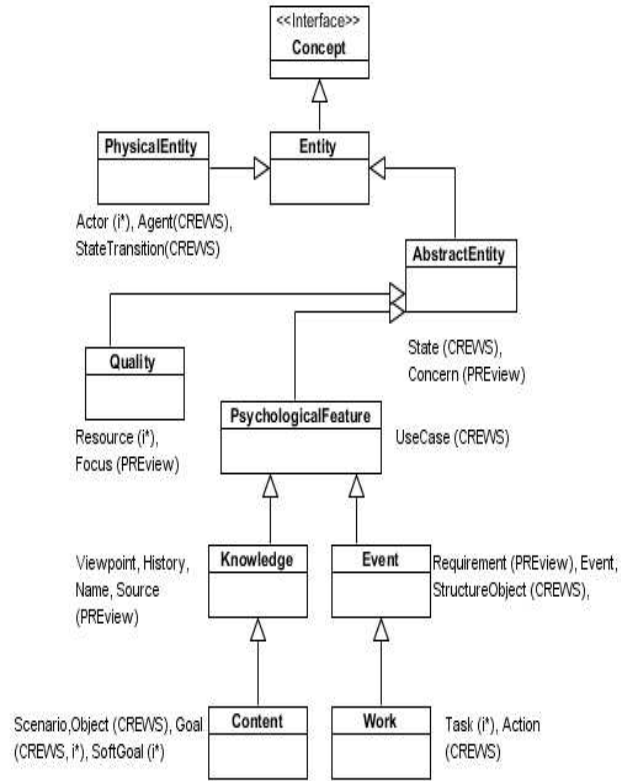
<<Interface>>
Concept

PhysicalEntity

Entity

Actor (i*), Agent(CREWS), StateTransition(CREWS)

AbstractEntity

Quality

State (CREWS), Concern (PREview)

PsychologicalFeature

Resource (i*), Focus (PREview)

UseCase (CREWS)

Viewpoint, History, Name, Source (PREview)

Knowledge

Event

Requirement (PREview), Event, StructureObject (CREWS),

Scenario,Object (CREWS), Goal (CREWS, i*), SoftGoal (i*)

Content

Work

Task (i*), Action (CREWS)